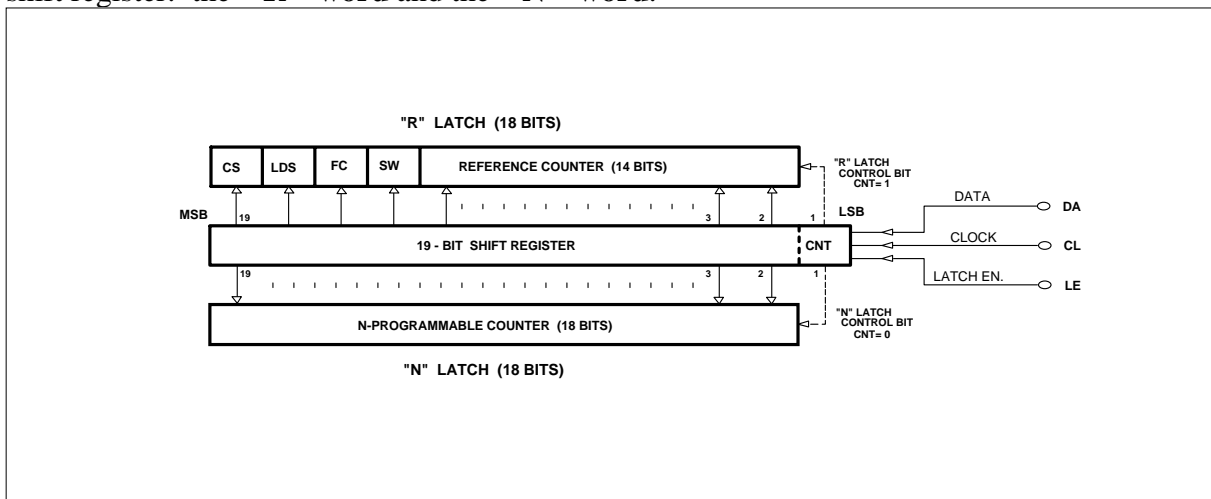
shift register: the "R" word and the "N" word.

"R" LATCH (18 BITS)

CS
LDS
FC
SW
REFERENCE COUNTER (14 BITS)

"R" LATCH CONTROL BIT CNT= 1

MSB
19
3
2
1
LSB

DATA
DA

19 - BIT SHIFT REGISTER
CNT

CLOCK
CL

19
3
2
1

LATCH EN.
LE

N-PROGRAMMABLE COUNTER (18 BITS)

"N" LATCH CONTROL BIT CNT= 0

"N" LATCH (18 BITS)